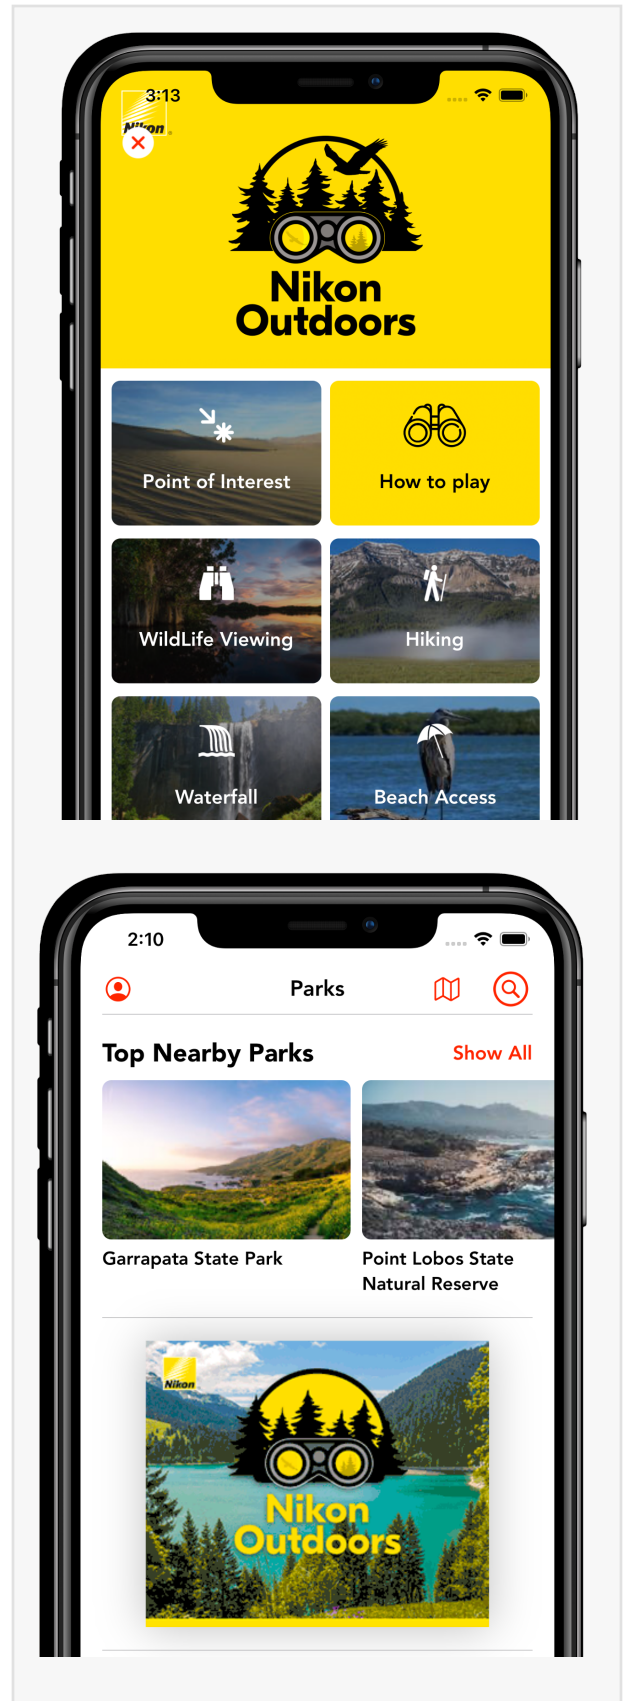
3:13

Nikon

Nikon Outdoors

Point of Interest

How to play

WildLife Viewing

Hiking

Waterfall

Beach Access

2:10

Parks

Top Nearby Parks

Show All

Garrapata State Park

Point Lobos State Natural Reserve

Nikon

Nikon Outdoors